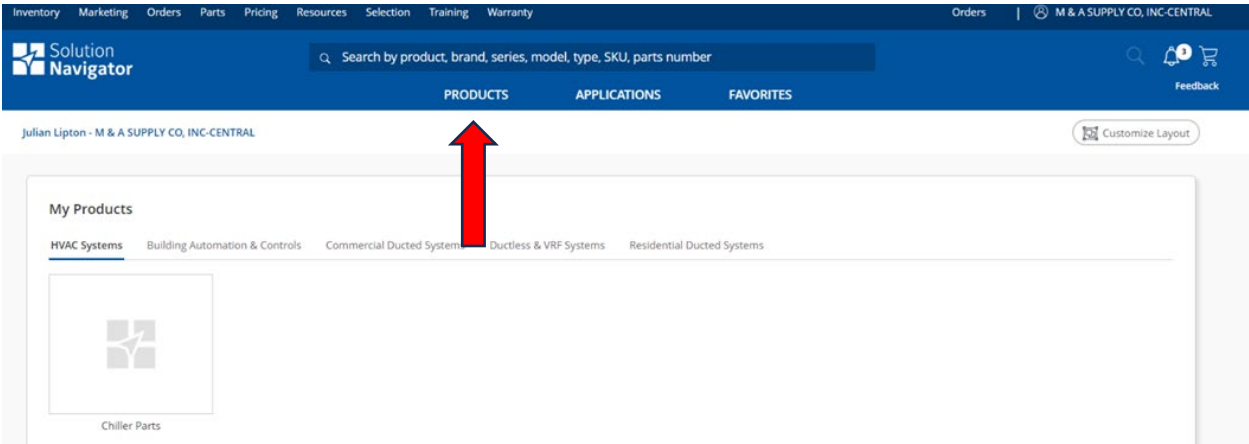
Inventory Marketing Orders Parts Pricing Resources Selection Training Warranty

Orders | M & A SUPPLY CO, INC-CENTRAL

Solution Navigator

Search by product, brand, series, model, type, SKU, parts number

3

Feedback

PRODUCTS APPLICATIONS FAVORITES

Julian Lipton - M & A SUPPLY CO, INC-CENTRAL

Customize Layout

My Products

HVAC Systems Building Automation & Controls Commercial Ducted Systems Ductless & VRF Systems Residential Ducted Systems

Chiller Parts